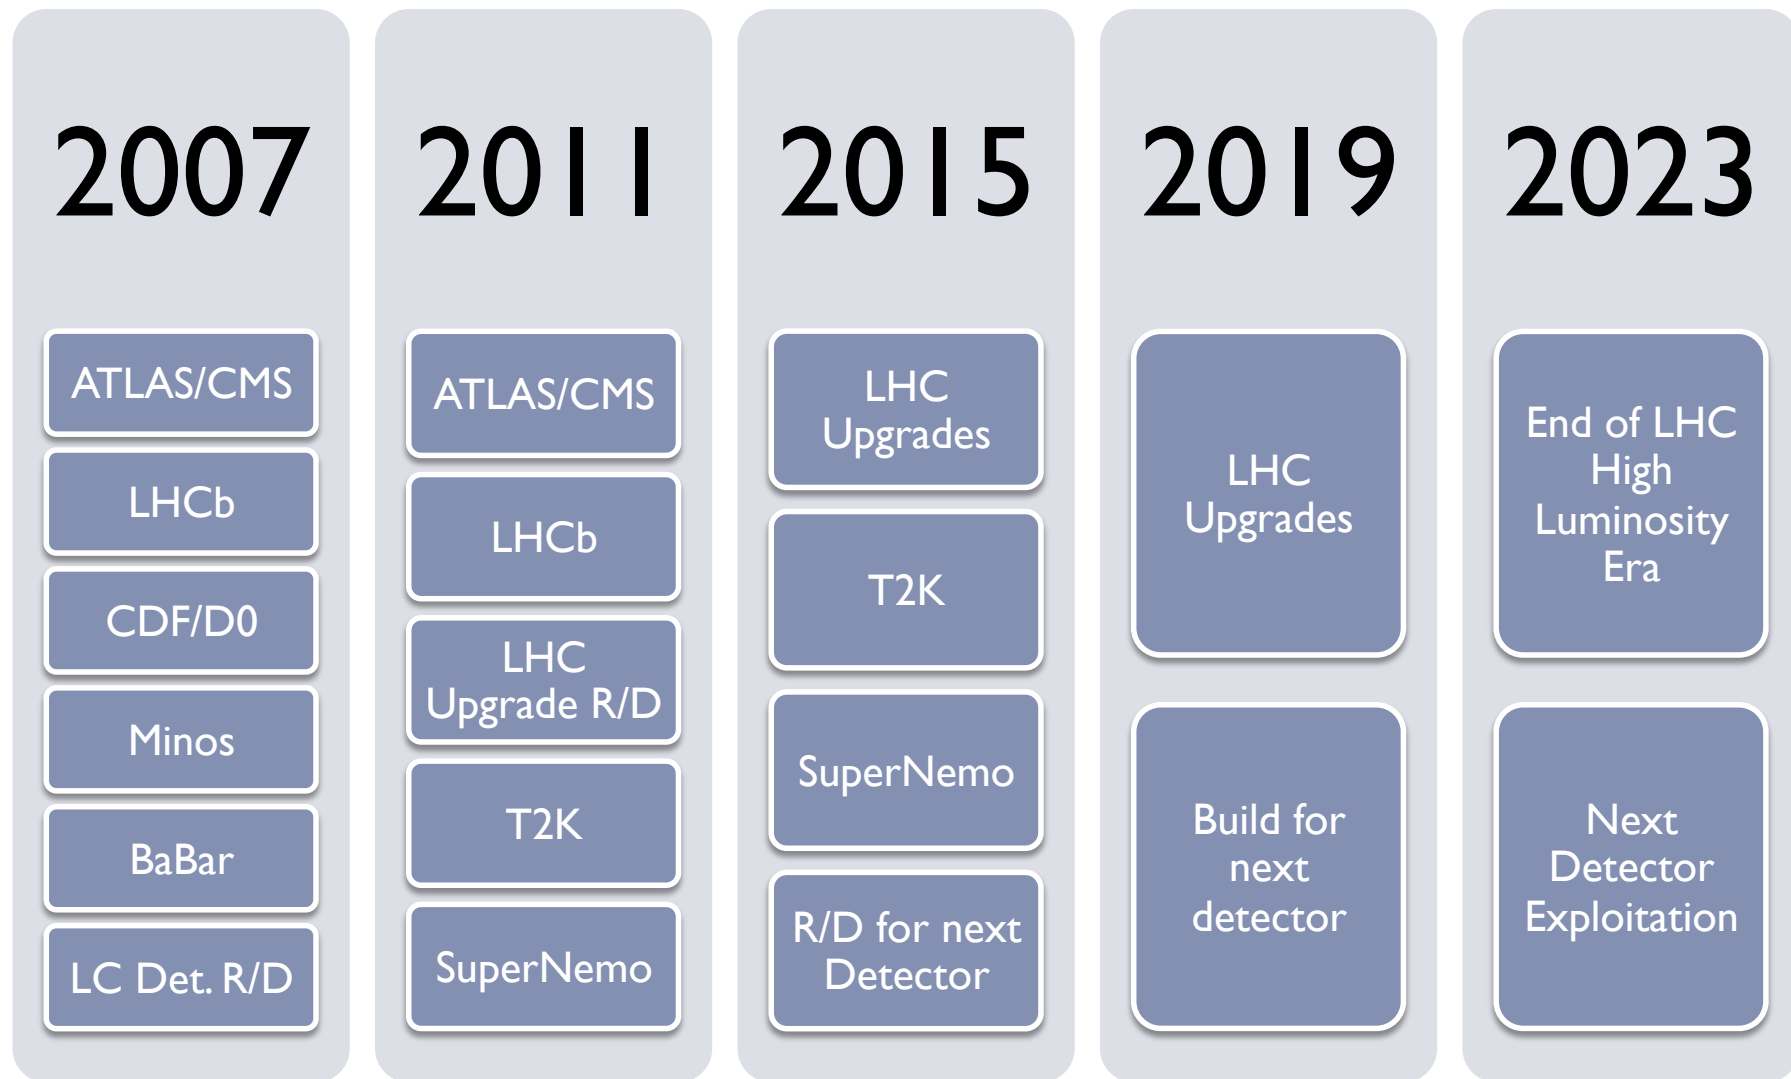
2007

ATLAS/CMS

LHCb

CDF/D0

Minos

BaBar

LC Det. R/D

2011

ATLAS/CMS

LHCb

LHC Upgrade R/D

T2K

SuperNemo

2015

LHC Upgrades

T2K

SuperNemo

R/D for next Detector

2019

LHC Upgrades

Build for next detector

2023

End of LHC High Luminosity Era

Next Detector Exploitation